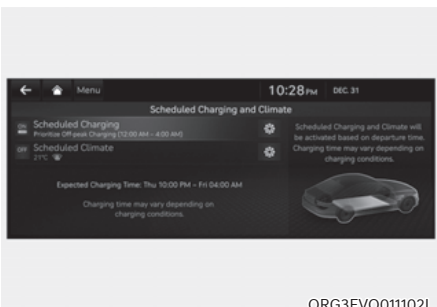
Menu

10:28PM DEC 31

Scheduled Charging and Climate

Scheduled Charging
Prioritize Off-peak Charging (12:00 AM – 4:00 AM)

OFF Scheduled Climate
21°C

Expected Charging Time: Thu 10:00 PM – Fri 04:00 AM

Charging time may vary depending on charging conditions.

Scheduled Charging and Climate will be activated based on departure time. Charging time may vary depending on charging conditions.

ORG3EVQ011102L